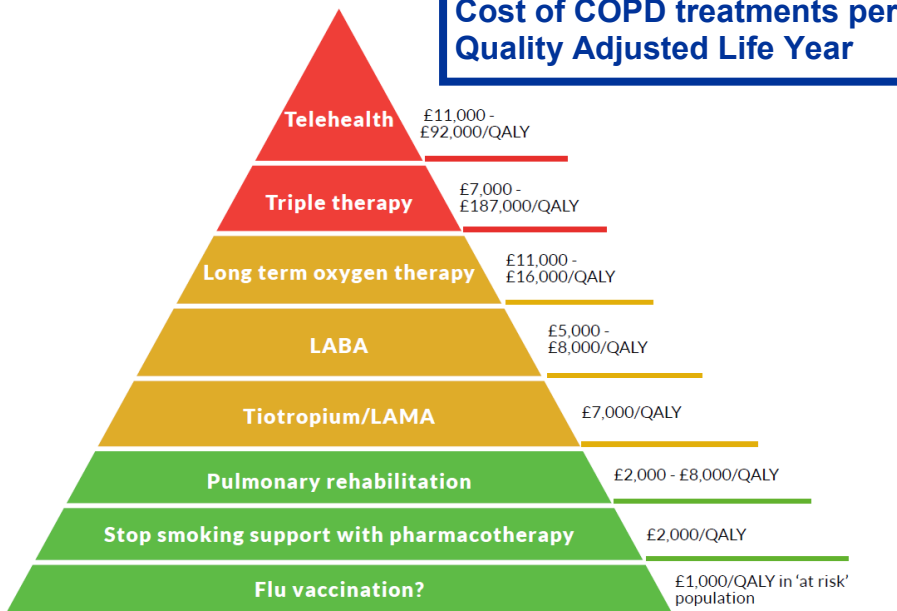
Cost of COPD treatments per Quality Adjusted Life Year

Telehealth
£11,000 - £92,000/QALY

Triple therapy
£7,000 - £187,000/QALY

Long term oxygen therapy
£11,000 - £16,000/QALY

LABA
£5,000 - £8,000/QALY

Tiotropium/LAMA
£7,000/QALY

Pulmonary rehabilitation
£2,000 - £8,000/QALY

Stop smoking support with pharmacotherapy
£2,000/QALY

Flu vaccination?
£1,000/QALY in 'at risk' population